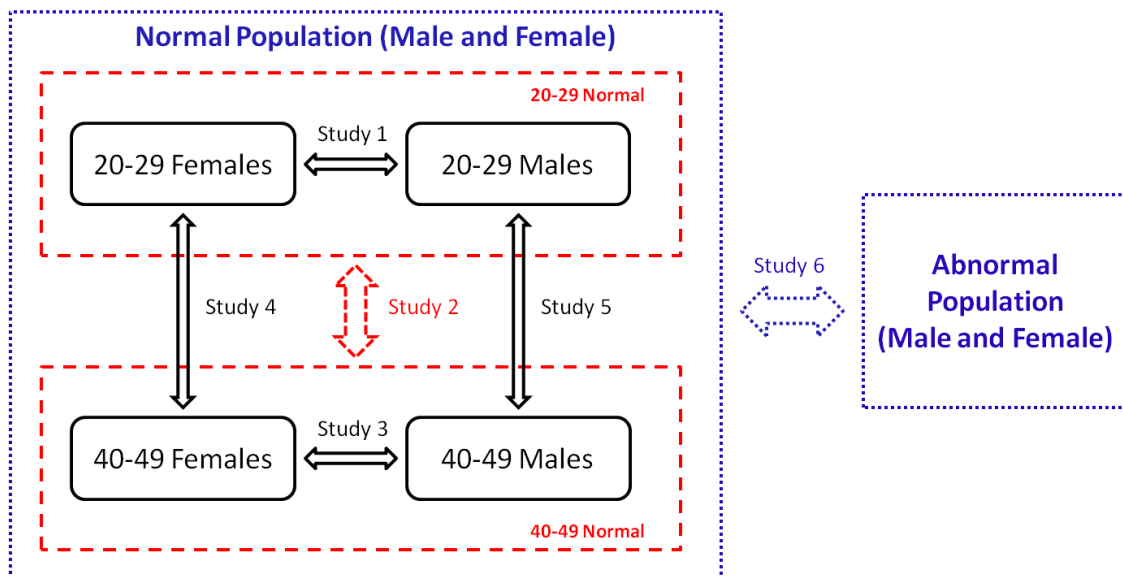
Normal Population (Male and Female)

20-29 Normal

20-29 Females

Study 1

20-29 Males

Study 4

Study 2

Study 5

Study 6

Abnormal Population (Male and Female)

40-49 Females

Study 3

40-49 Males

40-49 Normal